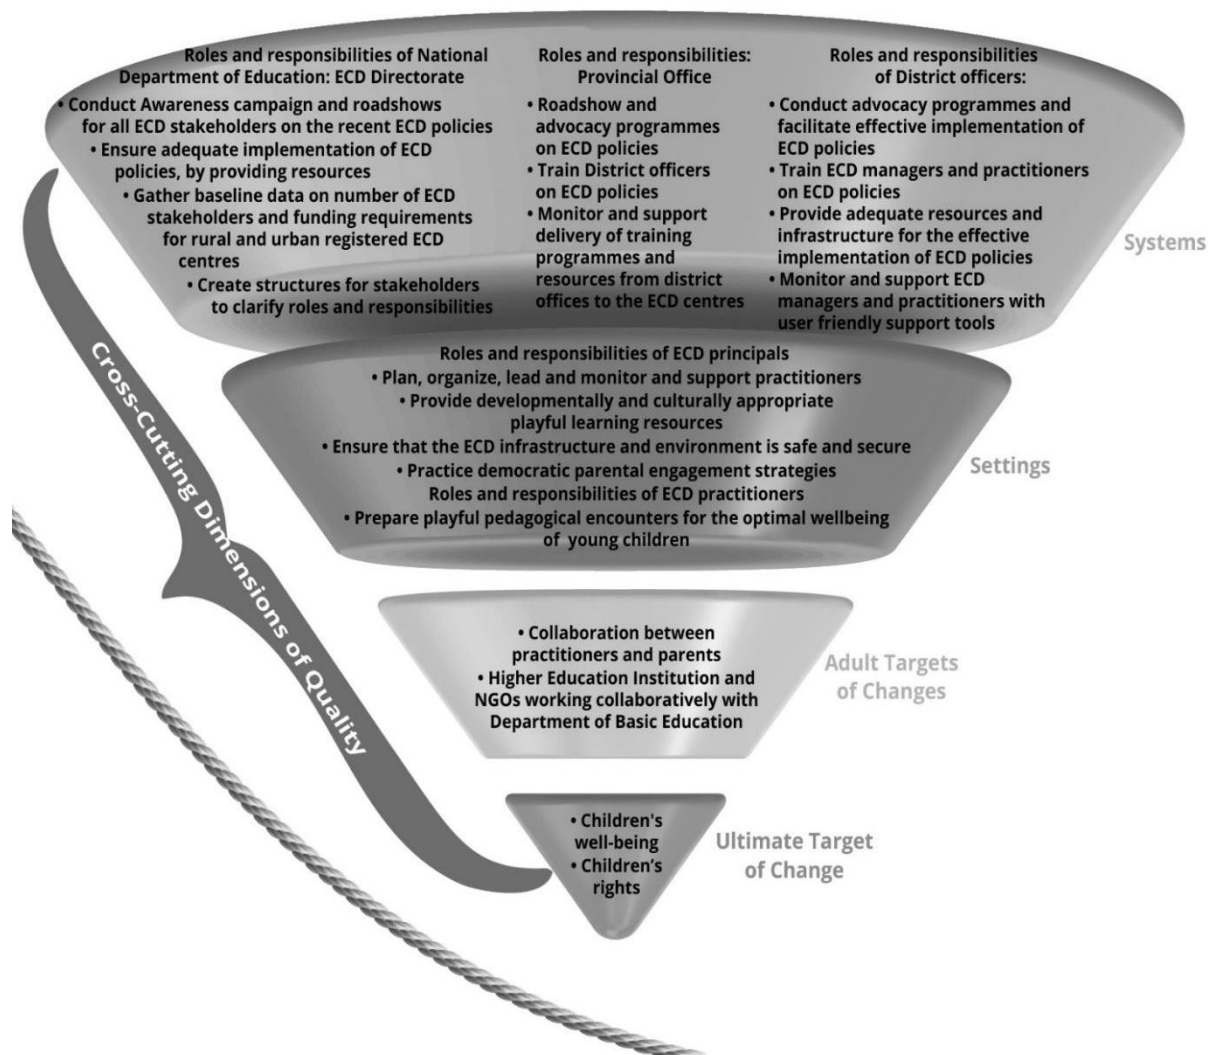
Roles and responsibilities of National Department of Education: ECD Directorate
• Conduct Awareness campaign and roadshows for all ECD stakeholders on the recent ECD policies
• Ensure adequate implementation of ECD policies, by providing resources
• Gather baseline data on number of ECD stakeholders and funding requirements for rural and urban registered ECD centres
• Create structures for stakeholders to clarify roles and responsibilities

Roles and responsibilities: Provincial Office
• Roadshow and advocacy programmes on ECD policies
• Train District officers on ECD policies
• Monitor and support delivery of training programmes and resources from district offices to the ECD centres

Roles and responsibilities of District officers:
• Conduct advocacy programmes and facilitate effective implementation of ECD policies
• Train ECD managers and practitioners on ECD policies
• Provide adequate resources and infrastructure for the effective implementation of ECD policies
• Monitor and support ECD managers and practitioners with user friendly support tools

Systems

Roles and responsibilities of ECD principals
• Plan, organize, lead and monitor and support practitioners
• Provide developmentally and culturally appropriate playful learning resources
• Ensure that the ECD infrastructure and environment is safe and secure
• Practice democratic parental engagement strategies
Roles and responsibilities of ECD practitioners
• Prepare playful pedagogical encounters for the optimal wellbeing of young children

Settings

• Collaboration between practitioners and parents
• Higher Education Institution and NGOs working collaboratively with Department of Basic Education

Adult Targets of Changes

• Children's well-being
• Children's rights

Ultimate Target of Change

Cross-Cutting Dimensions of Quality